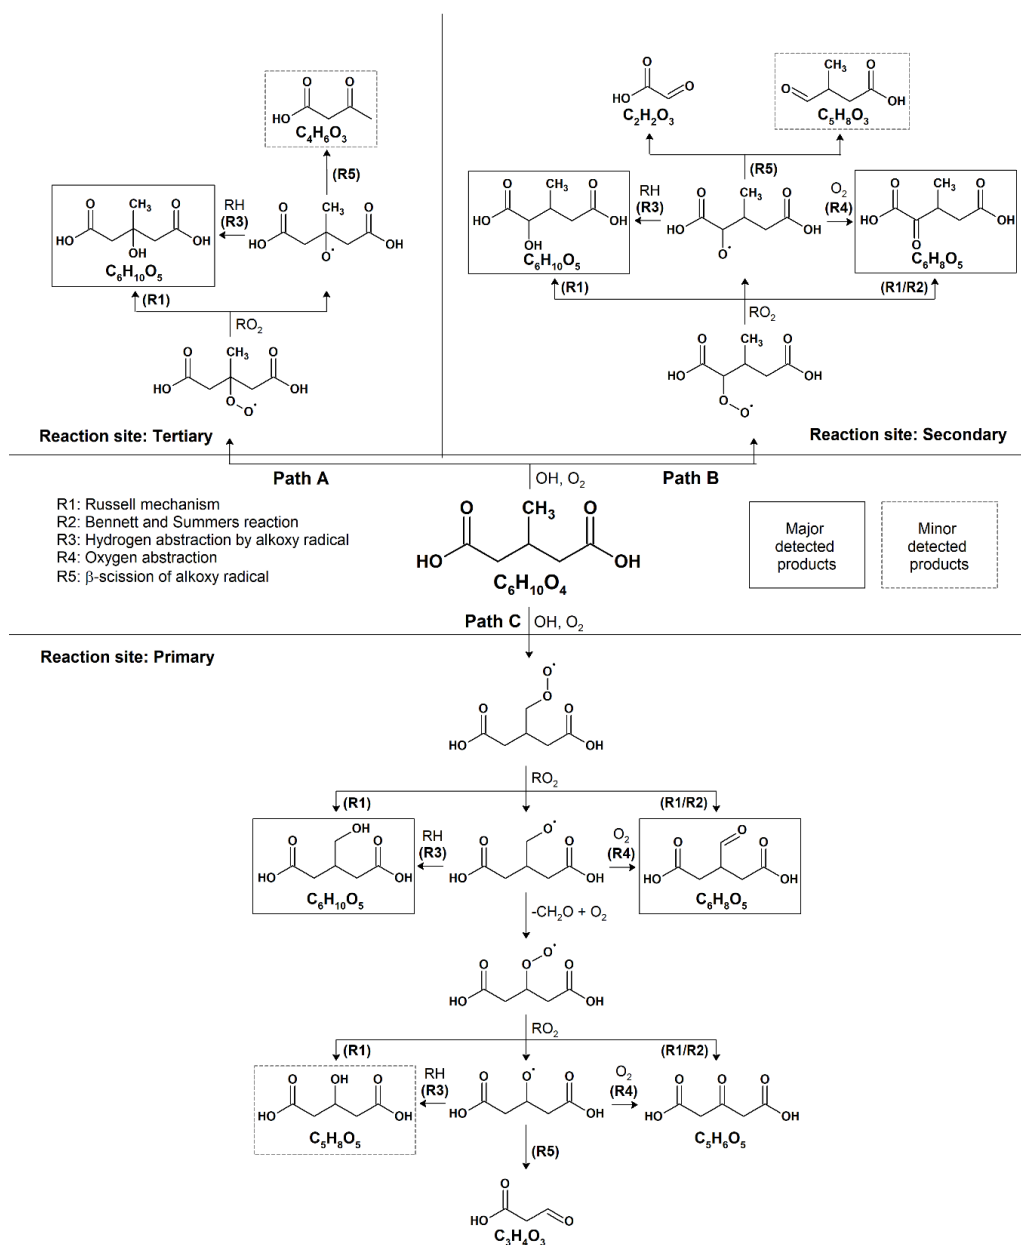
O O
HO
$C_4H_6O_3$

(R5)

O CH$_3$ O
HO OH
OH
$C_6H_{10}O_5$

RH
(R3)

O CH$_3$ O
HO O$^{\cdot}$ OH

(R1)

RO$_2$

O CH$_3$ O
HO O-O$^{\cdot}$ OH

Reaction site: Tertiary

O
HO O
$C_2H_2O_3$

CH$_3$ O
O OH
$C_5H_8O_3$

(R5)

O CH$_3$ O
HO OH
OH
$C_6H_{10}O_5$

RH
(R3)

O CH$_3$ O
HO O$^{\cdot}$ OH

O$_2$
(R4)

O CH$_3$ O
HO O OH
$C_6H_8O_5$

(R1)

(R1/R2)

RO$_2$

O CH$_3$ O
HO O-O$^{\cdot}$ OH

Reaction site: Secondary

Path A

OH, O$_2$

Path B

R1: Russell mechanism
R2: Bennett and Summers reaction
R3: Hydrogen abstraction by alkoxy radical
R4: Oxygen abstraction
R5: β-scission of alkoxy radical

O CH$_3$ O
HO OH
$C_6H_{10}O_4$

Major detected products

Minor detected products

Path C OH, O$_2$

Reaction site: Primary

O$^{\cdot}$
O
O O
HO OH

RO$_2$

(R1)

(R1/R2)

OH
O O
HO OH
$C_6H_{10}O_5$

RH
(R3)

O$^{\cdot}$
O O
HO OH

O$_2$
(R4)

O
O O
HO OH
$C_6H_8O_5$

-CH$_2$O + O$_2$

O$^{\cdot}$
O O O
HO OH

RO$_2$

(R1)

(R1/R2)

O OH O
HO OH
$C_5H_8O_5$

RH
(R3)

O O$^{\cdot}$ O
HO OH

O$_2$
(R4)

O O O
HO OH
$C_5H_6O_5$

(R5)

O
HO O
$C_3H_4O_3$